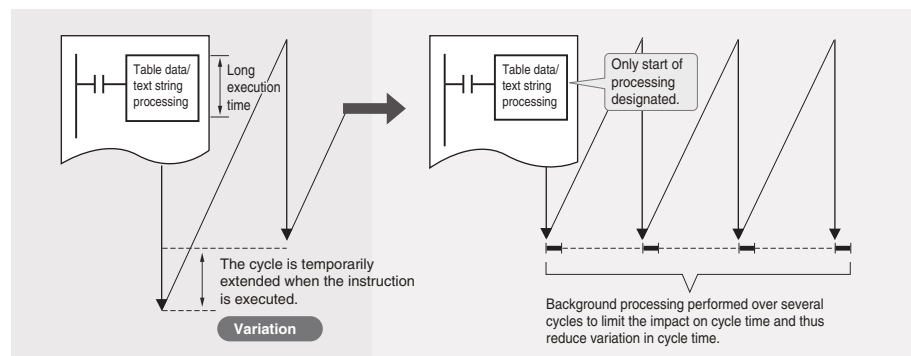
Table data/ text string processing

Long execution time

The cycle is temporarily extended when the instruction is executed.

Variation

Table data/ text string processing

Only start of processing designated.

Background processing performed over several cycles to limit the impact on cycle time and thus reduce variation in cycle time.